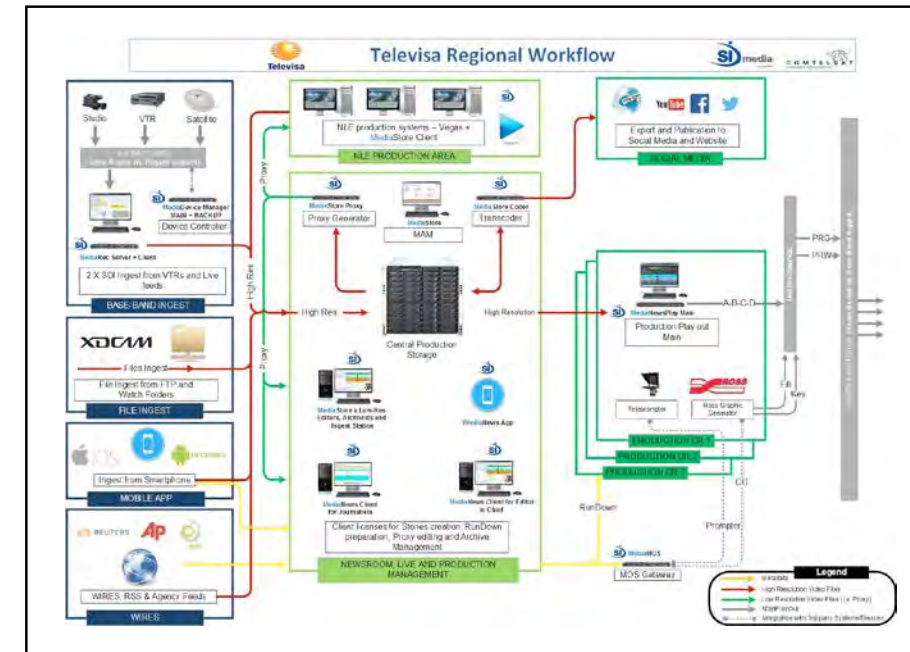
Televisa Regional Workflow

Televisa

SI media

Studio
VTR
Satellite

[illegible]

MediaDevice Manager MAIN + BACKUP
Device Controller

MediaRec Server + Client

2 X SDI Ingest from VTRs and Live feeds

BASE-BAND INGEST

XDCAM

Files Ingest

File Ingest from FTP and Watch Folders

FILE INGEST

iOS

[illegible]

Ingest from Smartphone

MOBILE APP

REUTERS
AP

WIRES, RSS & Agency Feeds

WIRES

Proxy
High Res
Proxy

NLE production systems – Vegas + MediaStore Client

NLE PRODUCTION AREA

MediaStore Proxy
Proxy Generator

MediaStore
MAM

MediaStore Coder
Transcoder

High Res

Central Production Storage

High Resolution

MediaStore Low-Res Editors, Archivists and Ingest Station

MediaNews App

MediaNews Client for Journalists

MediaNews Client for Editor in Chief

Client licenses for Stories creation, RunDown preparation, Proxy editing and Archive Management

NEWSROOM, LIVE AND PRODUCTION MANAGEMENT

Export and Publication to Social Media and Website

SOCIAL MEDIA

MediaNewsPlay Main

Production Play out Main

A-B-C-D

Teleprompter

ROSS

Ross Graphic Generator

PRODUCTION CR 1
PRODUCTION CR 2
PRODUCTION CR 3

Fill
Key

PRG
PSW

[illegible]

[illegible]

RunDown

CG

Prompter

MediaMOS
MOS Gateway

Legend
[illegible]
High Resolution Video Files
Low Resolution Video Files (i.e. Proxy)
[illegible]
Integration with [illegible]